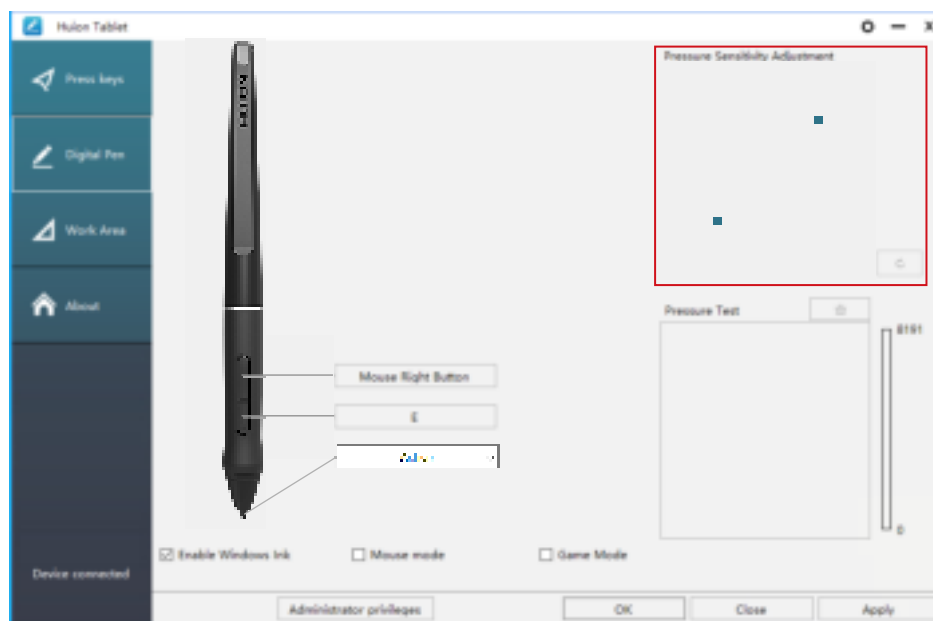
Huion Tablet

Press keys

Digital Pen

Work Area

About

Device connected

HUION

Mouse Right Button

E

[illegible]

Pressure Sensitivity Adjustment

Pressure Test

8191

0

Enable Windows Ink

Mouse mode

Game Mode

Administrator privileges

OK

Close

Apply